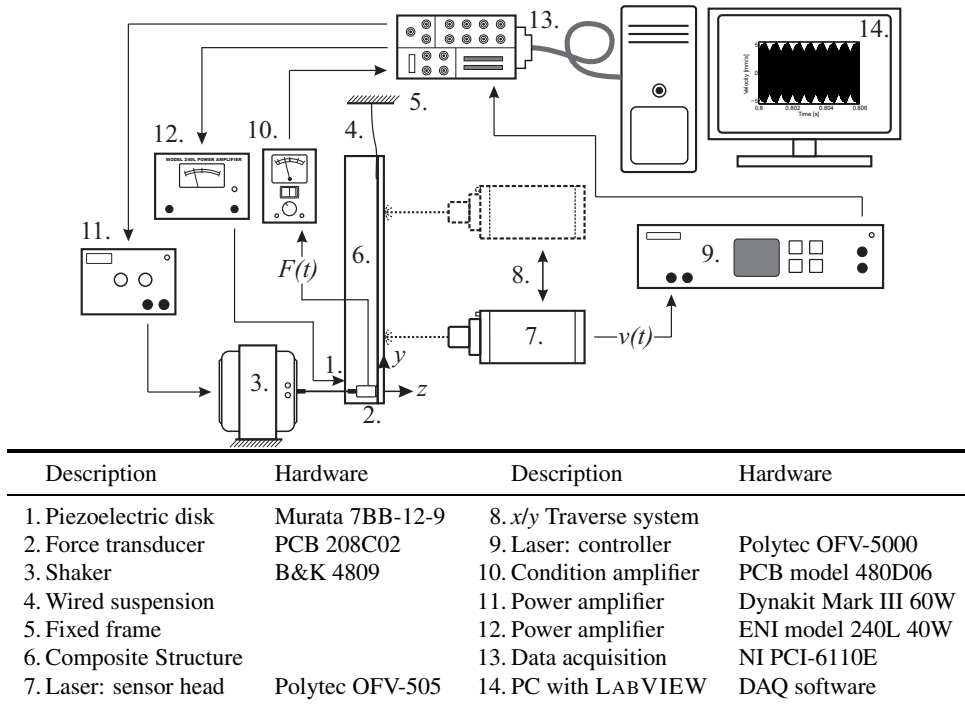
13.

14.

Velocity [mm/s]

0.8 0.802 0.804 0.806

Time [s]

5.

4.

12.

MODEL 240L POWER AMPLIFIER

10.

11.

6.

$F(t)$

8.

9.

7.

$v(t)$

1.

$y$

3.

$z$

2.

| Description | Hardware | Description | Hardware |
|---|---|---|---|
| 1. Piezoelectric disk | Murata 7BB-12-9 | 8. $x/y$ Traverse system | |
| 2. Force transducer | PCB 208C02 | 9. Laser: controller | Polytec OFV-5000 |
| 3. Shaker | B&K 4809 | 10. Condition amplifier | PCB model 480D06 |
| 4. Wired suspension | | 11. Power amplifier | Dynakit Mark III 60W |
| 5. Fixed frame | | 12. Power amplifier | ENI model 240L 40W |
| 6. Composite Structure | | 13. Data acquisition | NI PCI-6110E |
| 7. Laser: sensor head | Polytec OFV-505 | 14. PC with LABVIEW | DAQ software |